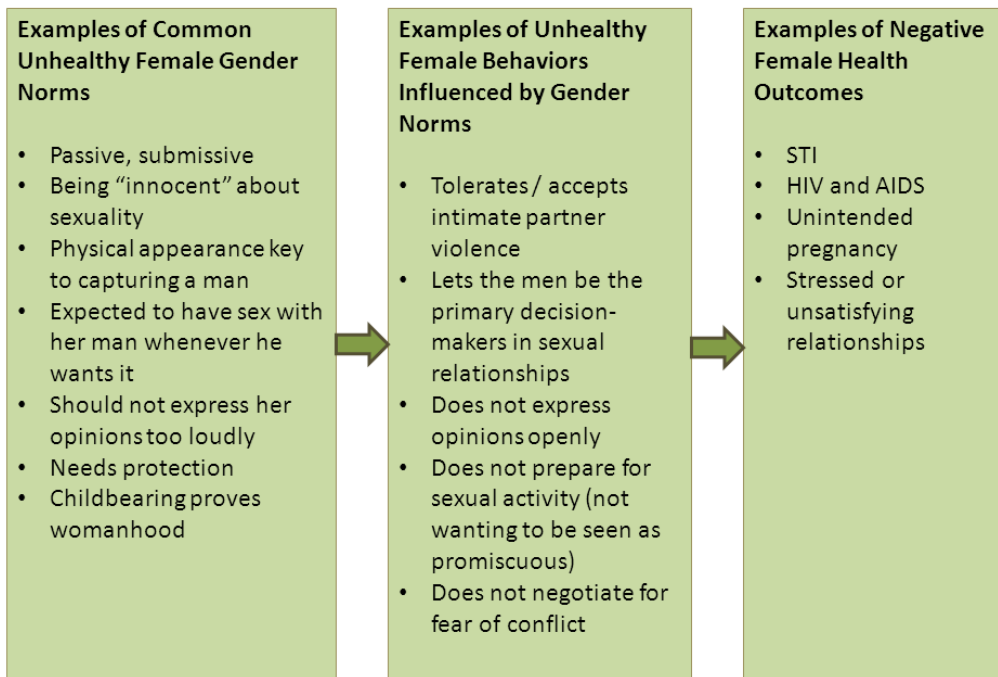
**Examples of Common Unhealthy Female Gender Norms**

- Passive, submissive
- Being “innocent” about sexuality
- Physical appearance key to capturing a man
- Expected to have sex with her man whenever he wants it
- Should not express her opinions too loudly
- Needs protection
- Childbearing proves womanhood

**Examples of Unhealthy Female Behaviors Influenced by Gender Norms**

- Tolerates / accepts intimate partner violence
- Lets the men be the primary decision-makers in sexual relationships
- Does not express opinions openly
- Does not prepare for sexual activity (not wanting to be seen as promiscuous)
- Does not negotiate for fear of conflict

**Examples of Negative Female Health Outcomes**

- STI
- HIV and AIDS
- Unintended pregnancy
- Stressed or unsatisfying relationships